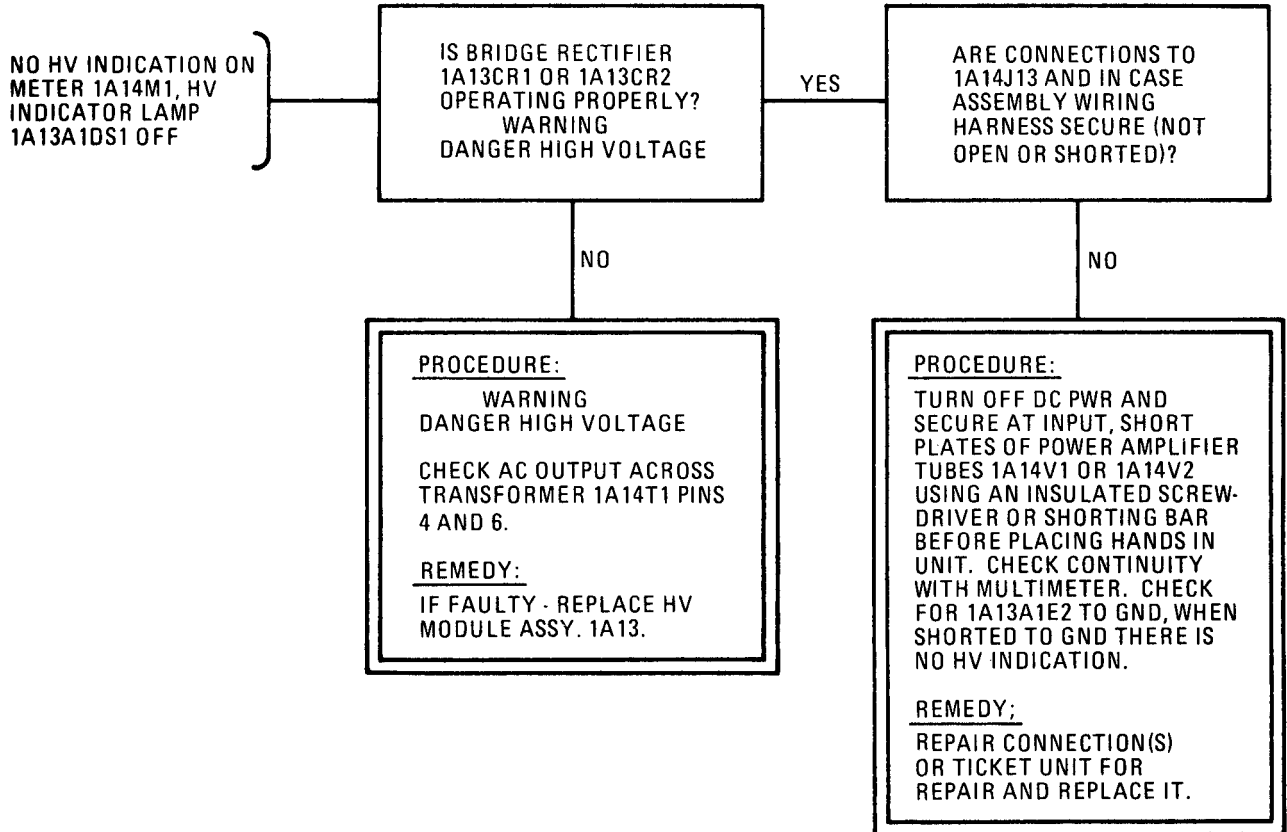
NO HV INDICATION ON METER 1A14M1, HV INDICATOR LAMP 1A13A1DS1 OFF

IS BRIDGE RECTIFIER 1A13CR1 OR 1A13CR2 OPERATING PROPERLY?
WARNING
DANGER HIGH VOLTAGE

YES

ARE CONNECTIONS TO 1A14J13 AND IN CASE ASSEMBLY WIRING HARNESS SECURE (NOT OPEN OR SHORTED)?

NO

NO

PROCEDURE:
WARNING
DANGER HIGH VOLTAGE

CHECK AC OUTPUT ACROSS TRANSFORMER 1A14T1 PINS 4 AND 6.

REMEDY:
IF FAULTY - REPLACE HV MODULE ASSY. 1A13.

PROCEDURE:
TURN OFF DC PWR AND SECURE AT INPUT, SHORT PLATES OF POWER AMPLIFIER TUBES 1A14V1 OR 1A14V2 USING AN INSULATED SCREWDRIVER OR SHORTING BAR BEFORE PLACING HANDS IN UNIT. CHECK CONTINUITY WITH MULTIMETER. CHECK FOR 1A13A1E2 TO GND, WHEN SHORTED TO GND THERE IS NO HV INDICATION.

REMEDY;
REPAIR CONNECTION(S) OR TICKET UNIT FOR REPAIR AND REPLACE IT.